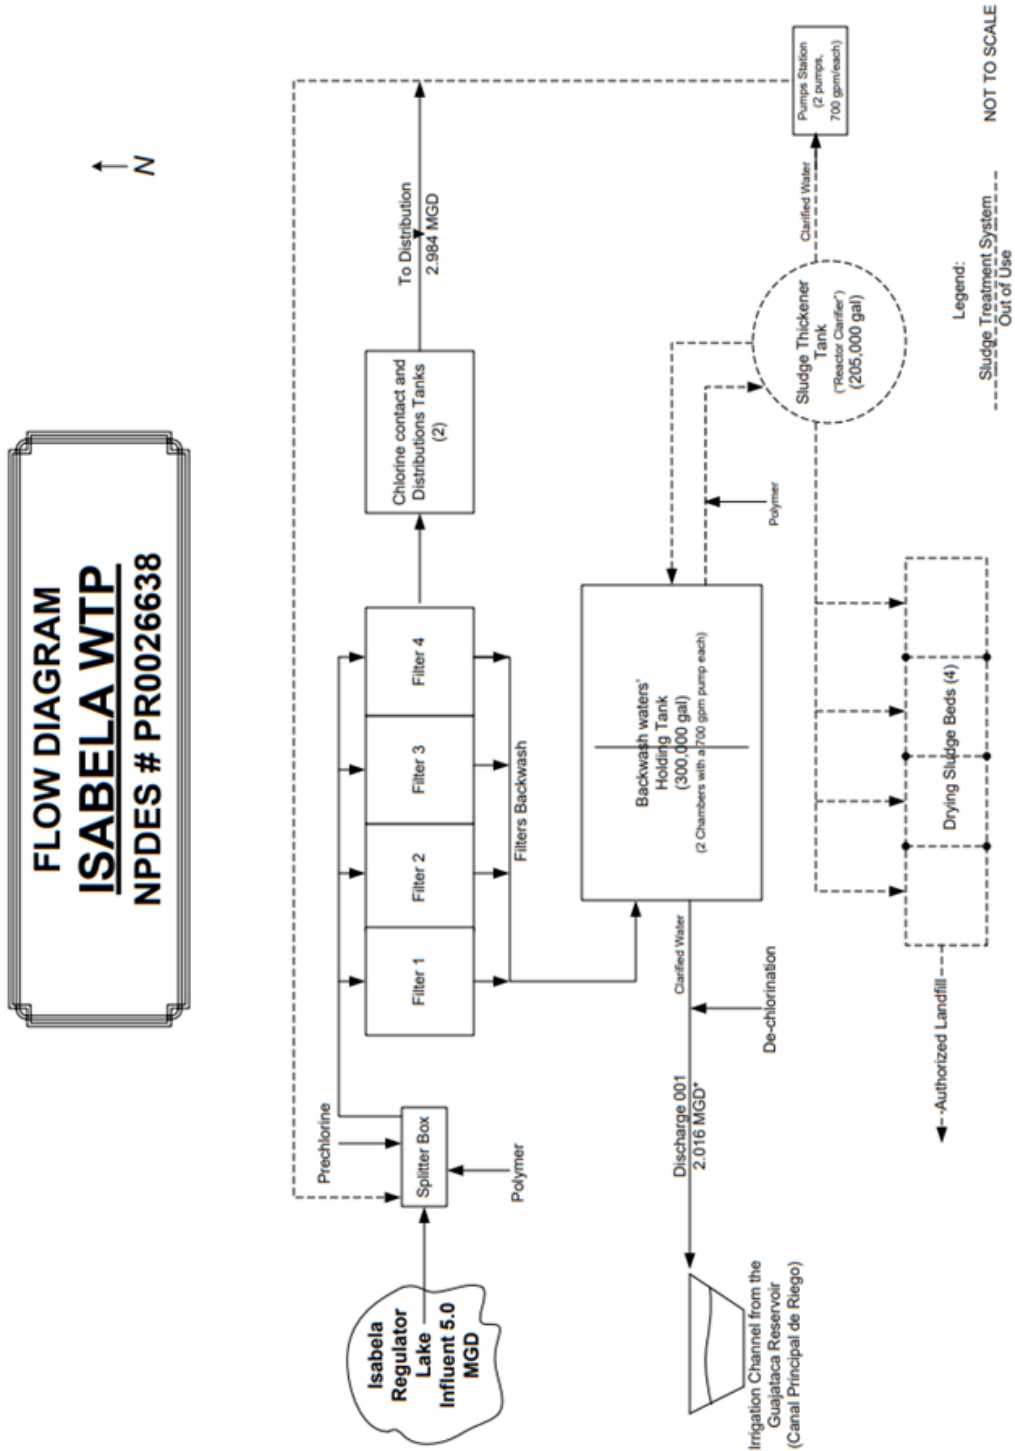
FLOW DIAGRAM
ISABELA WTP
NPDES # PR0026638

N

Isabela Regulator Lake Influent 5.0 MGD

Prechlorine

Splitter Box

Polymer

Filter 1

Filter 2

Filter 3

Filter 4

Filters Backwash

Chlorine contact and Distributions Tanks (2)

To Distribution 2.984 MGD

Backwash waters' Holding Tank (300,000 gal) (2 Chambers with a 700 gpm pump each)

Clarified Water

De-chlorination

Discharge 001 2.016 MGD*

Irrigation Channel from the Guajataca Reservoir (Canal Principal de Riego)

Polymer

Sludge Thickener Tank ("Reactor Clarifier") (205,000 gal)

Clarified Water

Pumps Station (2 pumps, 700 gpm/each)

Drying Sludge Beds (4)

Authorized Landfill

Legend:
Sludge Treatment System Out of Use

NOT TO SCALE